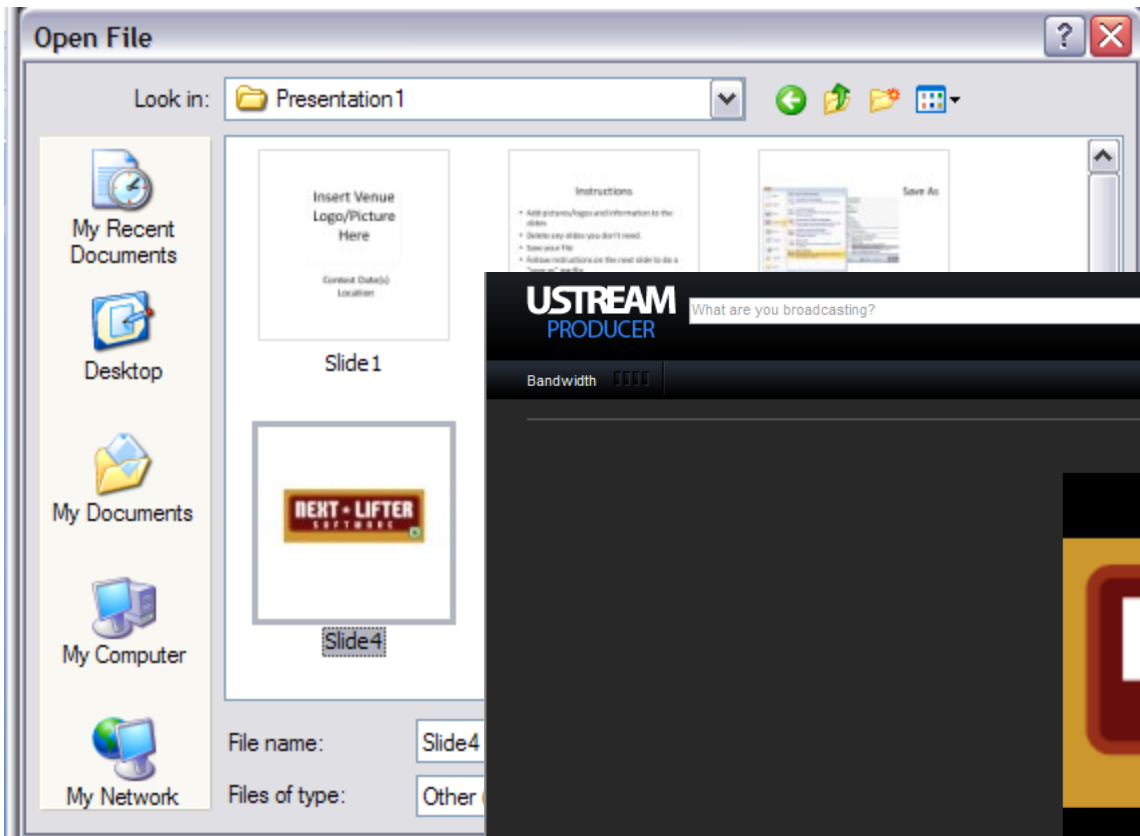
Open File

Look in: Presentation1

My Recent Documents

Desktop

My Documents

My Computer

My Network

Insert Venue Logo/Picture Here

Contest Date(s) Location

Slide1

Instructions

• Add pictures/logos and information to the slides
• Delete any slides you don't need.
• Save your file
• Follow instructions on the next slide to do a "save as" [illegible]

Save As

NEXT • LIFTER SOFTWARE

Slide4

File name: Slide4

Files of type: Other

USTREAM PRODUCER

What are you broadcasting?

Bandwidth